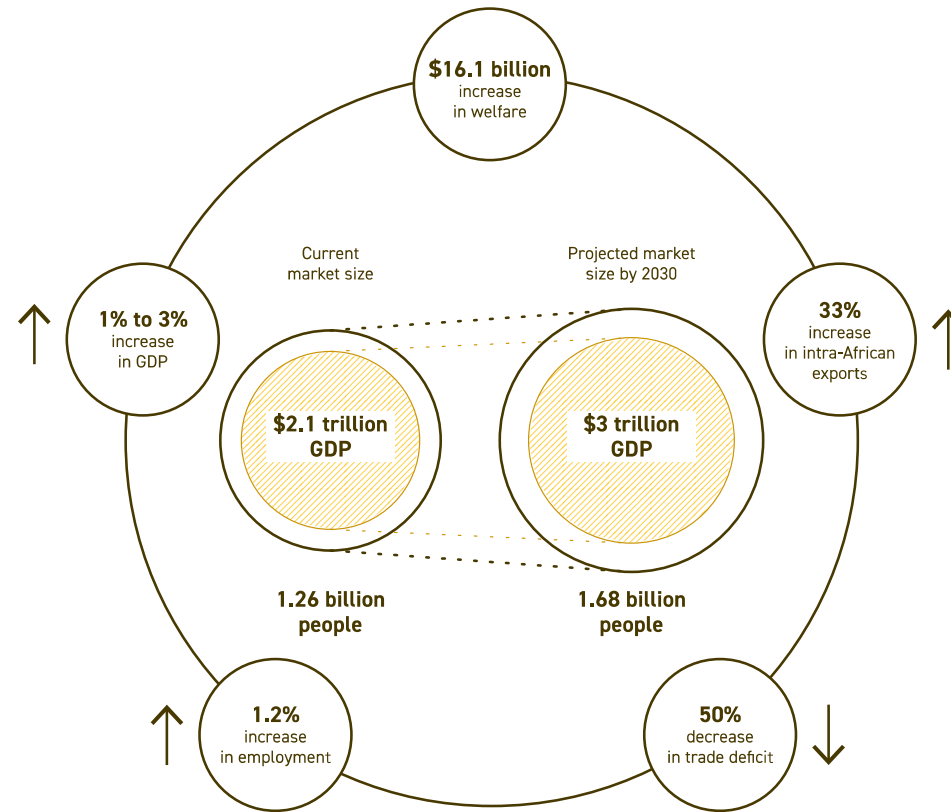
$16.1 billion
increase
in welfare

Current
market size

Projected market
size by 2030

1% to 3%
increase
in GDP

33%
increase
in intra-African
exports

$2.1 trillion
GDP

$3 trillion
GDP

1.26 billion
people

1.68 billion
people

1.2%
increase
in employment

50%
decrease
in trade deficit